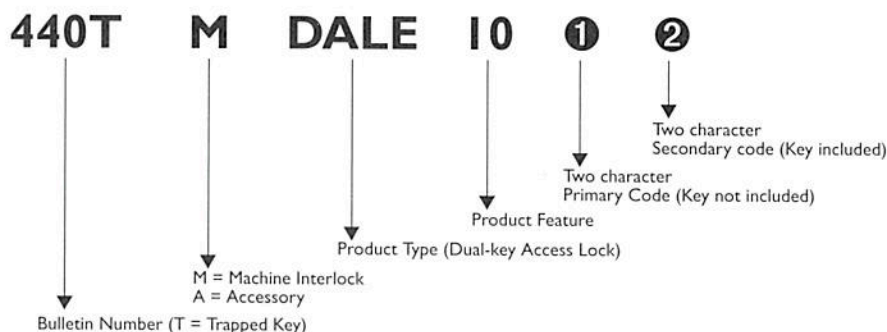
440T M DALE 10 ❶ ❷

Two character
Secondary code (Key included)

Two character
Primary Code (Key not included)

Product Feature

Product Type (Dual-key Access Lock)

M = Machine Interlock
A = Accessory

Bulletin Number (T = Trapped Key)